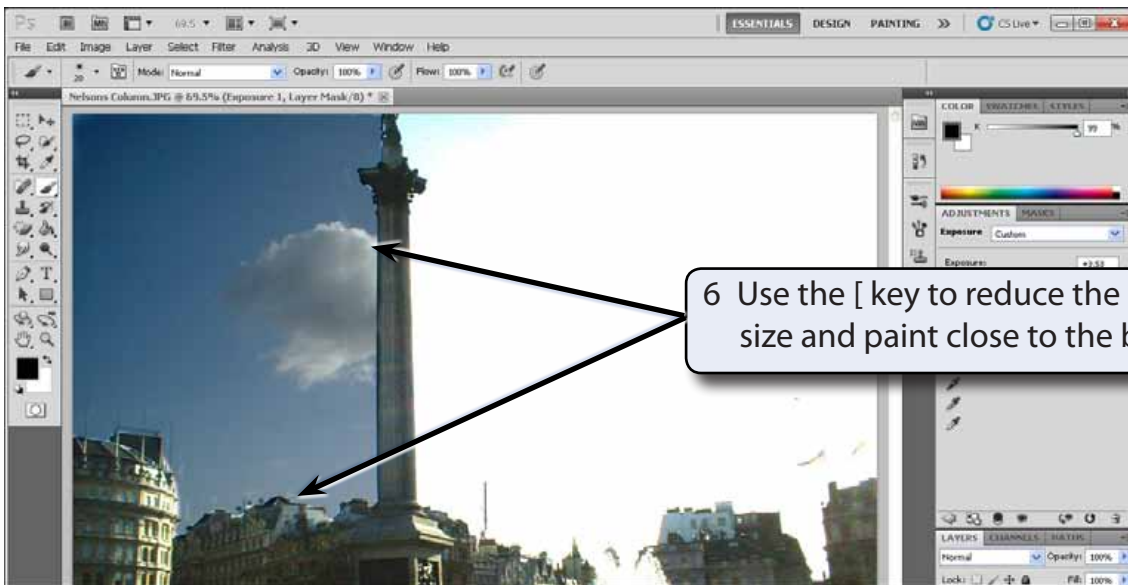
Ps 69.5 ESSENTIALS DESIGN PAINTING » CS Live

File Edit Image Layer Select Filter Analysis 3D View Window Help

Mode: Normal Opacity: 100% Flow: 100%

Nelsons Column.JPG @ 69.5% (Exposure 1, Layer Mask/8) *

COLOR SWATCHES STYLES

K 99 %

ADJUSTMENTS MASKS

Exposure Custom

Exposure: +2.53

6 Use the [ key to reduce the size and paint close to the b

LAYERS CHANNELS PATHS

Normal Opacity: 100%

Lock: Fill: 100%